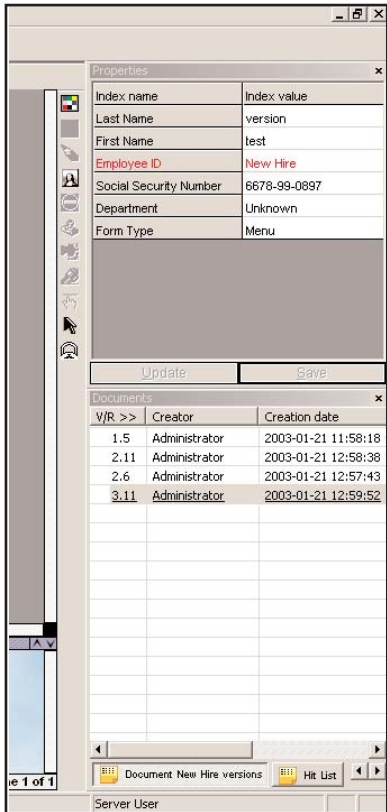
Properties

| Index name | Index value |
|---|---|
| Last Name | version |
| First Name | test |
| Employee ID | New Hire |
| Social Security Number | 6678-99-0897 |
| Department | Unknown |
| Form Type | Menu |

Update Save

Documents

| V/R >> | Creator | Creation date |
|---|---|---|
| 1.5 | Administrator | 2003-01-21 11:58:18 |
| 2.11 | Administrator | 2003-01-21 12:58:38 |
| 2.6 | Administrator | 2003-01-21 12:57:43 |
| 3.11 | Administrator | 2003-01-21 12:59:52 |

e 1 of 1

Document New Hire versions Hit List

Server User